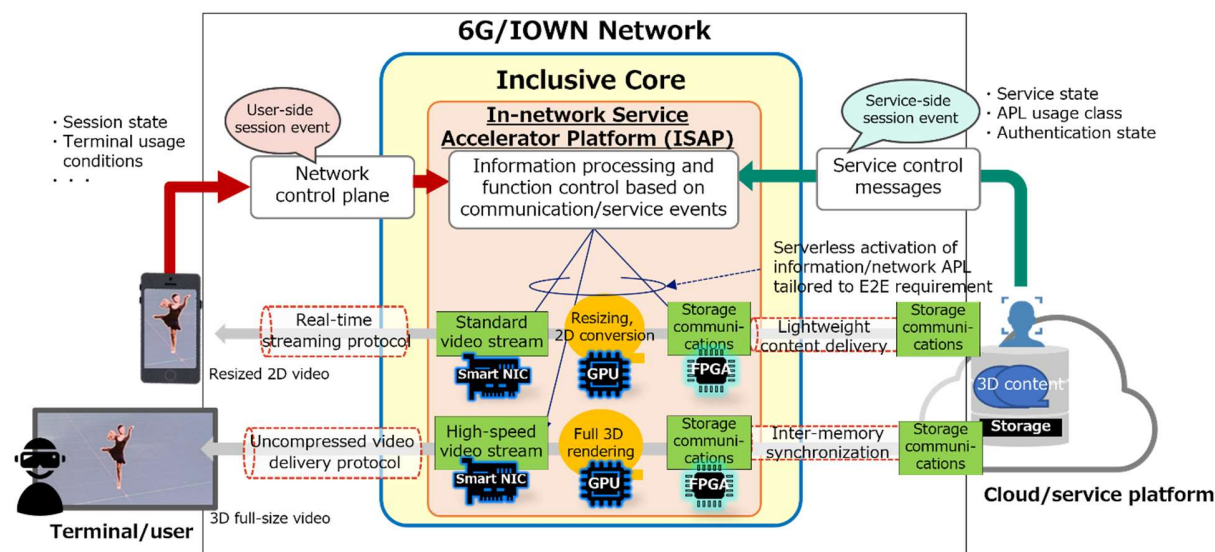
6G/IOWN Network

Inclusive Core

In-network Service Accelerator Platform (ISAP)

・Session state
・Terminal usage conditions
・・・

User-side session event

Network control plane

Information processing and function control based on communication/service events

Service-side session event

Service control messages

・Service state
・APL usage class
・Authentication state

Serverless activation of information/network APL tailored to E2E requirement

Real-time streaming protocol

Standard video stream

Resizing, 2D conversion

Storage communications

Lightweight content delivery

Storage communications

Smart NIC

GPU

FPGA

Resized 2D video

3D content

Storage

Uncompressed video delivery protocol

High-speed video stream

Full 3D rendering

Storage communications

Inter-memory synchronization

Storage communications

Smart NIC

GPU

FPGA

3D full-size video

Terminal/user

Cloud/service platform